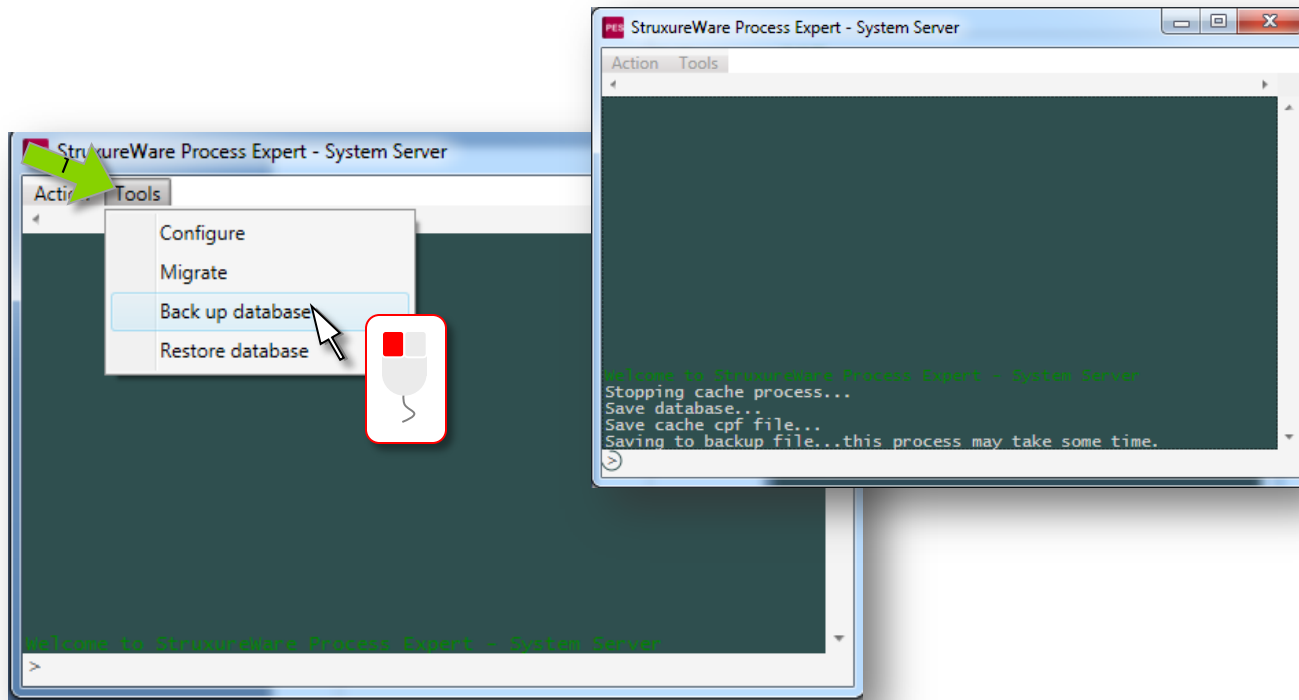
StruxureWare Process Expert - System Server

Action Tools

Welcome to StruxureWare Process Expert - System Server
Stopping cache process...
Save database...
Save cache cpf file...
Saving to backup file...this process may take some time.

StruxureWare Process Expert - System Server

Actio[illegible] Tools

Configure
Migrate
Back up database
Restore database

Welcome to StruxureWare Process Expert - System Server
>